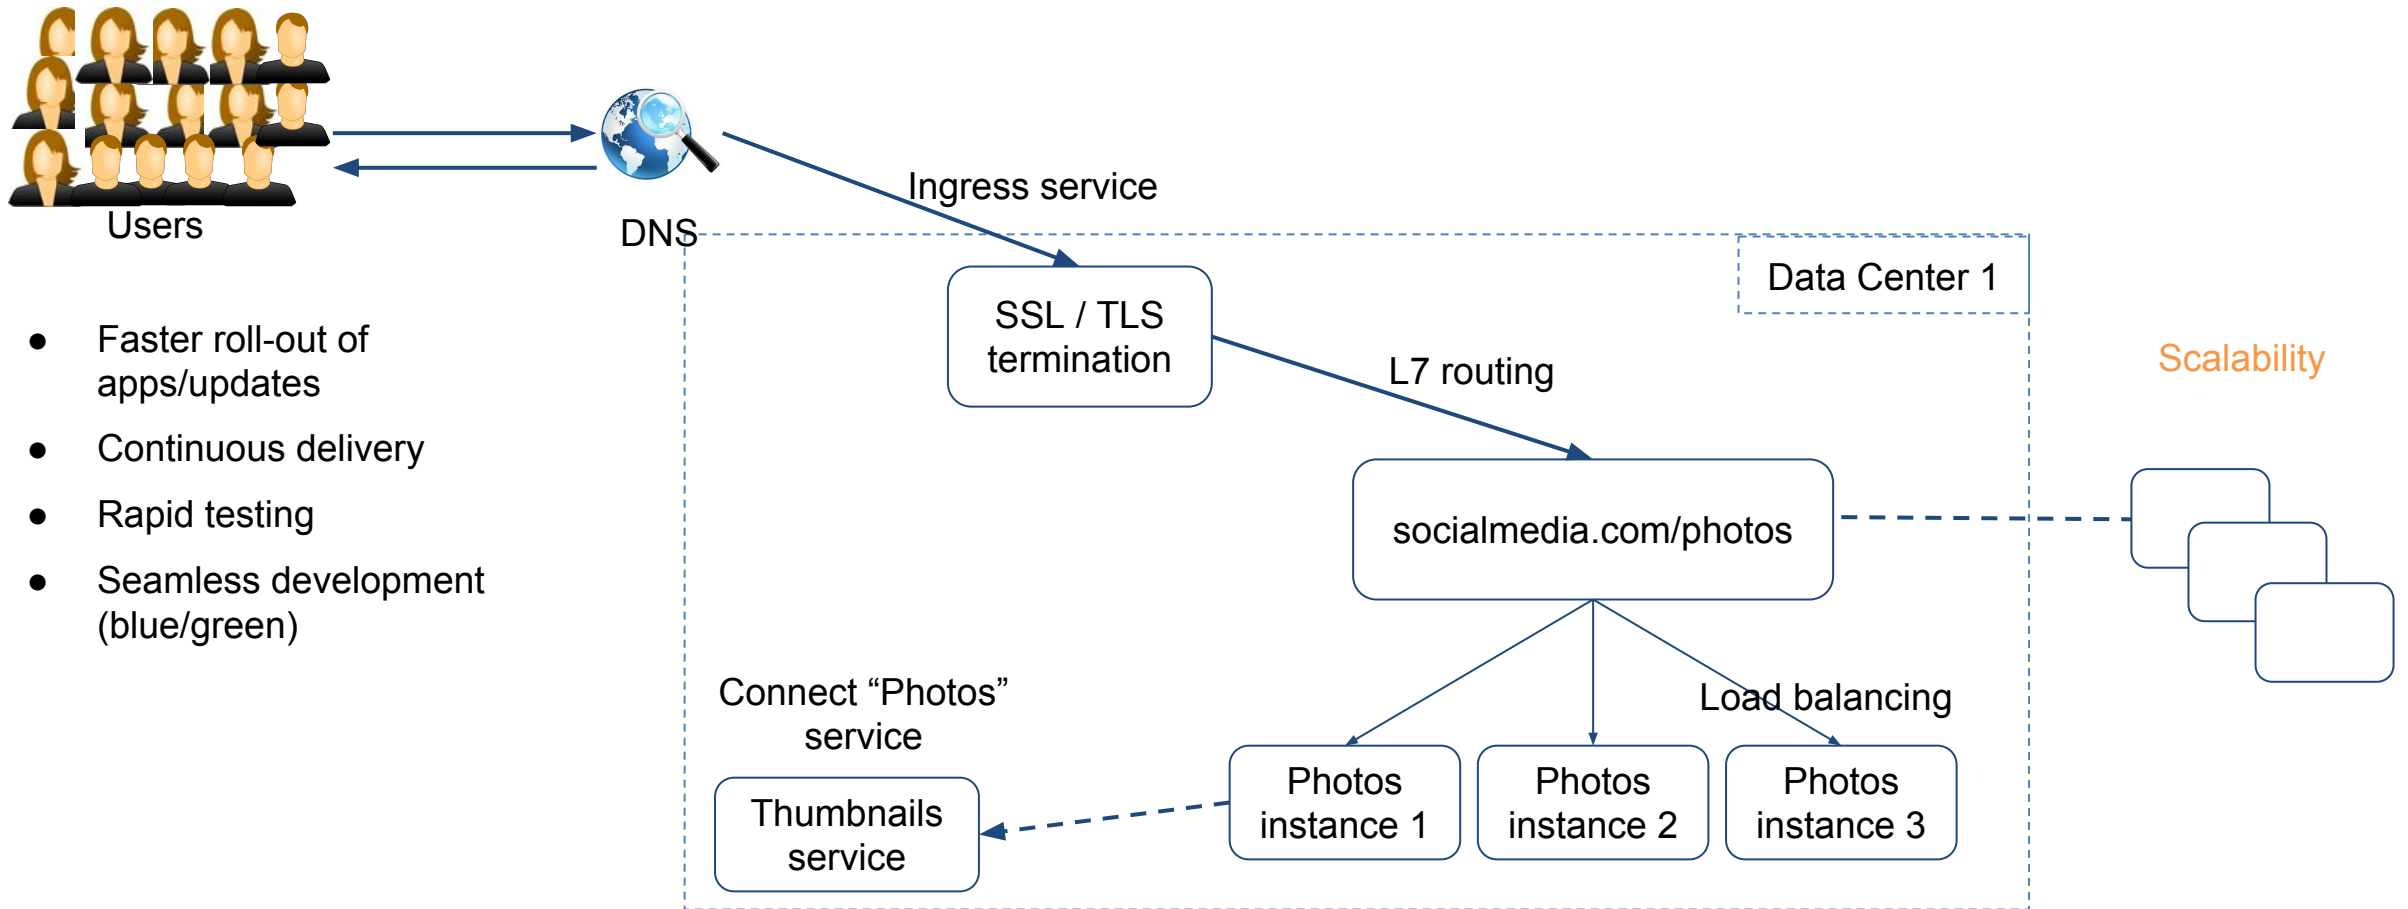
Users

DNS

Ingress service

Data Center 1

SSL / TLS termination

L7 routing

Scalability

socialmedia.com/photos

- Faster roll-out of apps/updates
- Continuous delivery
- Rapid testing
- Seamless development (blue/green)

Connect “Photos” service

Load balancing

Thumbnails service

Photos instance 1

Photos instance 2

Photos instance 3